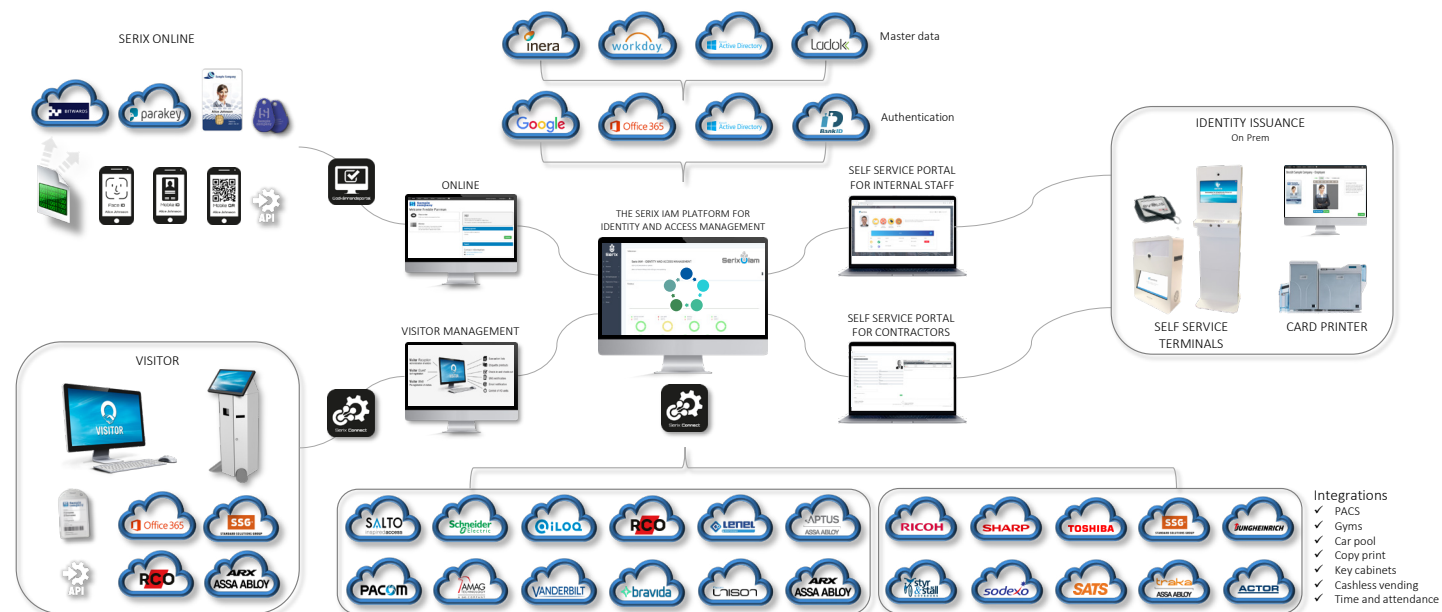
SERIX ONLINE

BITWARDS
parakey
Mobile ID
Mobile ID
Mobile QR
API

inera
workday
Active Directory
Ladok
Master data

Google
Office 365
Active Directory
BankID
Authentication

ONLINE

THE SERIX IAM PLATFORM FOR IDENTITY AND ACCESS MANAGEMENT

Serix IAM

SELF SERVICE PORTAL FOR INTERNAL STAFF

IDENTITY ISSUANCE
On Prem

SELF SERVICE TERMINALS

CARD PRINTER

SELF SERVICE PORTAL FOR CONTRACTORS

VISITOR MANAGEMENT

VISITOR

VISITOR

Office 365
SSG
API
RCO
ARX ASSA ABLOY

Serix Connect

Serix Connect

SALTO
Schneider Electric
iLOQ
RCO
LENEL
APTUS ASSA ABLOY
PACOM
AMAG
VANDERBILT
bravida
UNISON
ARX ASSA ABLOY

RICOH
SHARP
TOSHIBA
SSG
JUNGHEINRICH
styr & ställ
sodexo
SATS
traka ASSA ABLOY
ACTOR

Integrations
✓ PACS
✓ Gyms
✓ Car pool
✓ Copy print
✓ Key cabinets
✓ Cashless vending
✓ Time and attendance